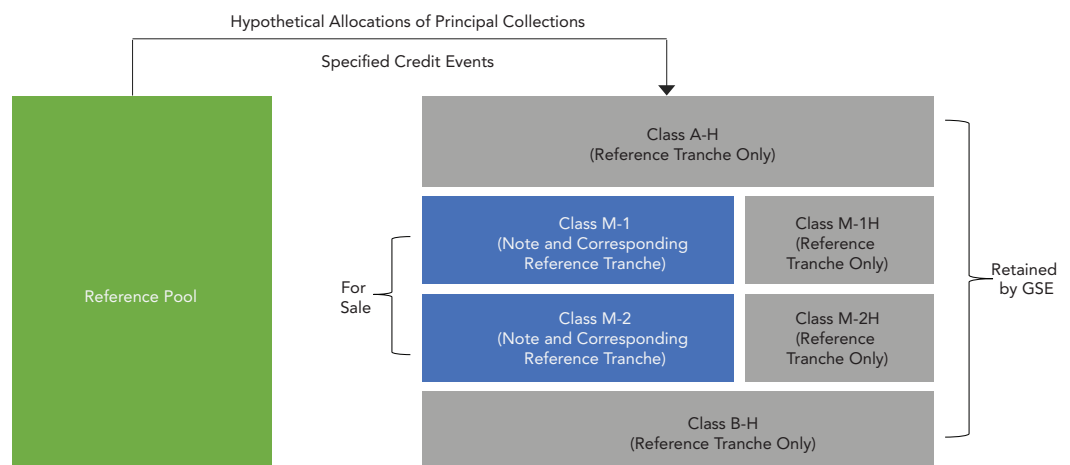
Hypothetical Allocations of Principal Collections

Specified Credit Events

Reference Pool

Class A-H
(Reference Tranche Only)

For Sale

Class M-1
(Note and Corresponding Reference Tranche)

Class M-1H
(Reference Tranche Only)

Class M-2
(Note and Corresponding Reference Tranche)

Class M-2H
(Reference Tranche Only)

Class B-H
(Reference Tranche Only)

Retained by GSE